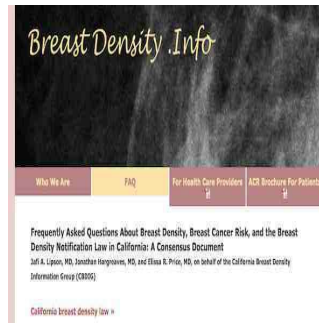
Breast Density .Info

Who We Are
FAQ
For Health Care Providers
ACR Brochure For Patients

Frequently Asked Questions About Breast Density, Breast Cancer Risk, and the Breast Density Notification Law in California: A Consensus Document

Jafi A. Lipson, MD, Jonathan Hargreaves, MD, and Elissa R. Price, MD, on behalf of the California Breast Density Information Group (CBDIG)

California breast density law »